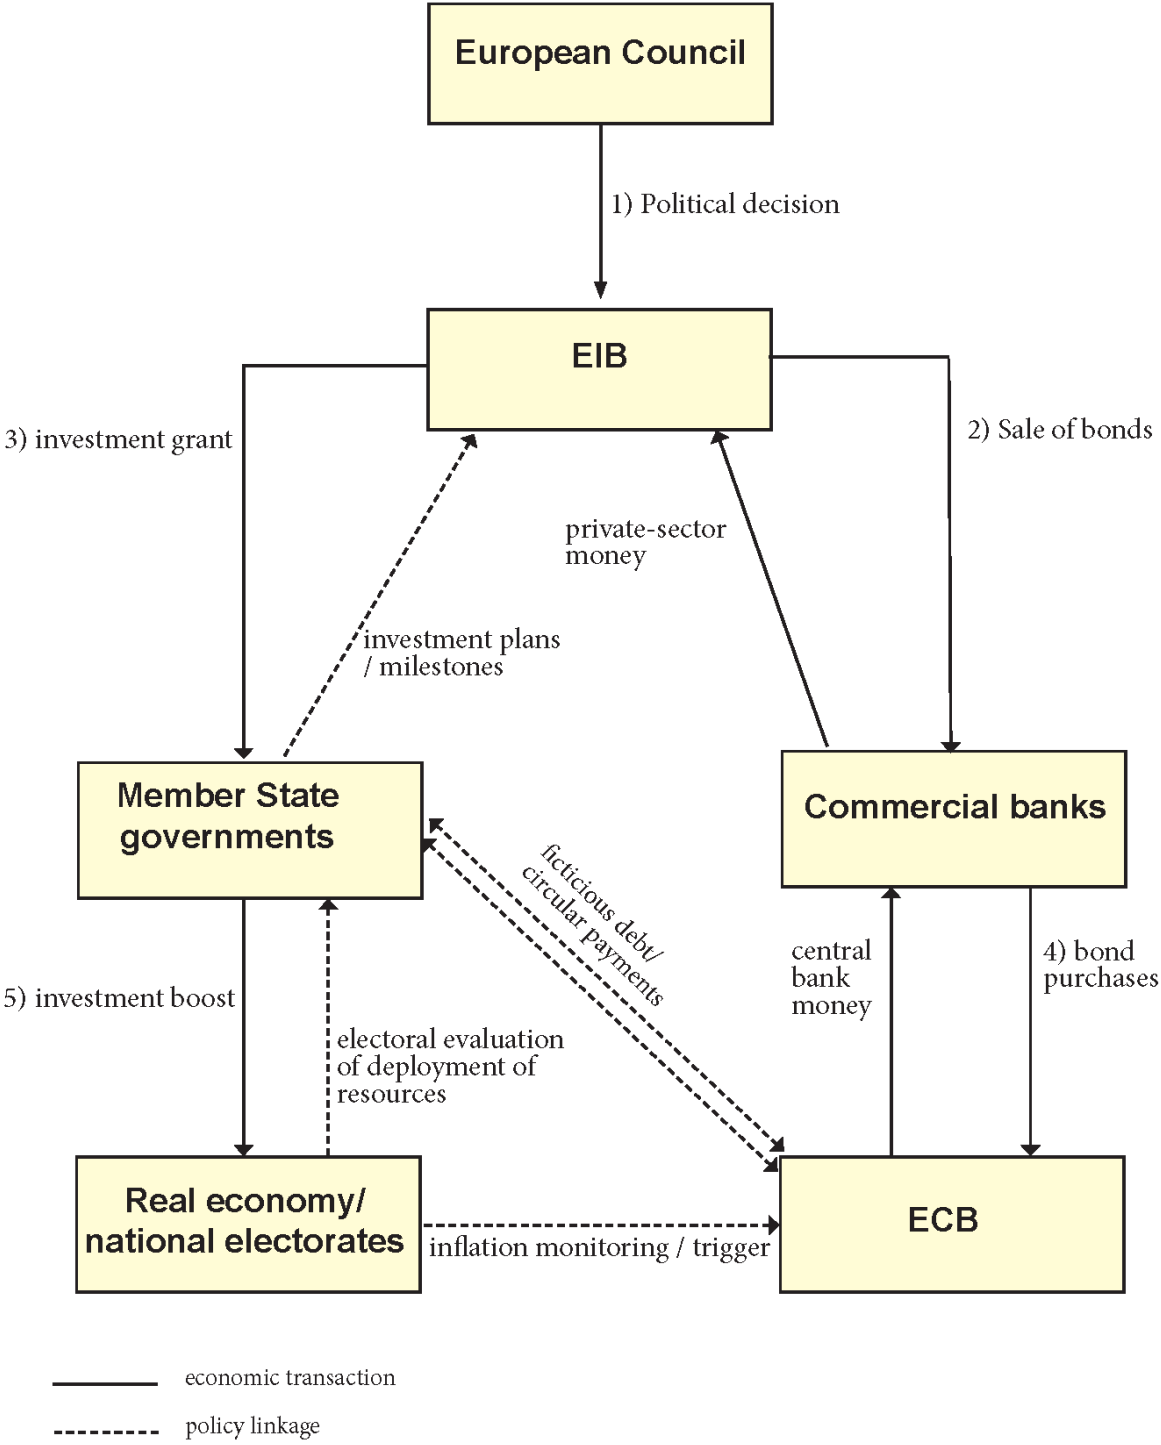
European Council

1) Political decision

EIB

3) investment grant

2) Sale of bonds

private-sector money

investment plans / milestones

Member State governments

Commercial banks

fictitious debt/ circular payments

central bank money

4) bond purchases

5) investment boost

electoral evaluation of deployment of resources

Real economy/ national electorates

ECB

inflation monitoring / trigger

economic transaction

policy linkage